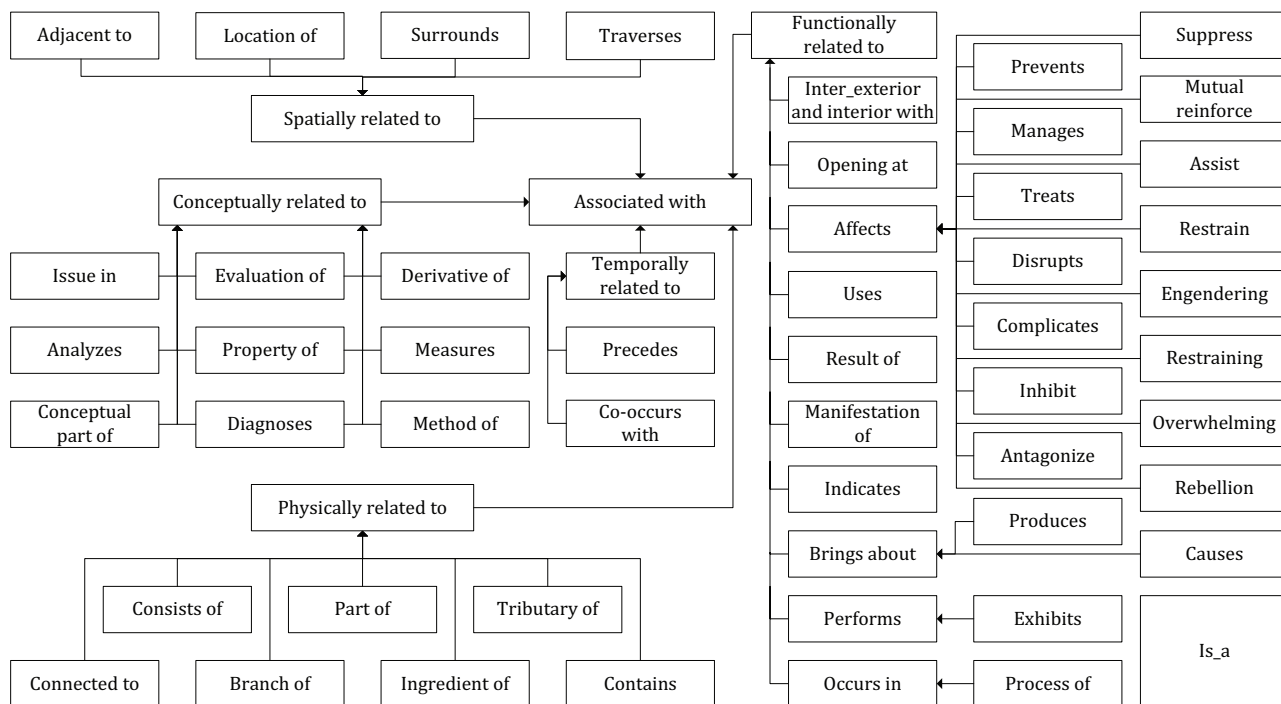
Adjacent to

Location of

Surrounds

Traverses

Spatially related to

Functionally related to

Suppress

Prevents

Inter_exterior and interior with

Mutual reinforce

Manages

Opening at

Assist

Treats

Conceptually related to

Associated with

Affects

Restrain

Issue in

Evaluation of

Derivative of

Temporally related to

Disrupts

Uses

Engendering

Complicates

Analyzes

Property of

Measures

Precedes

Result of

Restraining

Inhibit

Conceptual part of

Diagnoses

Method of

Co-occurs with

Manifestation of

Overwhelming

Antagonize

Indicates

Rebellion

Physically related to

Produces

Brings about

Causes

Consists of

Part of

Tributary of

Performs

Exhibits

Is_a

Connected to

Branch of

Ingredient of

Contains

Occurs in

Process of